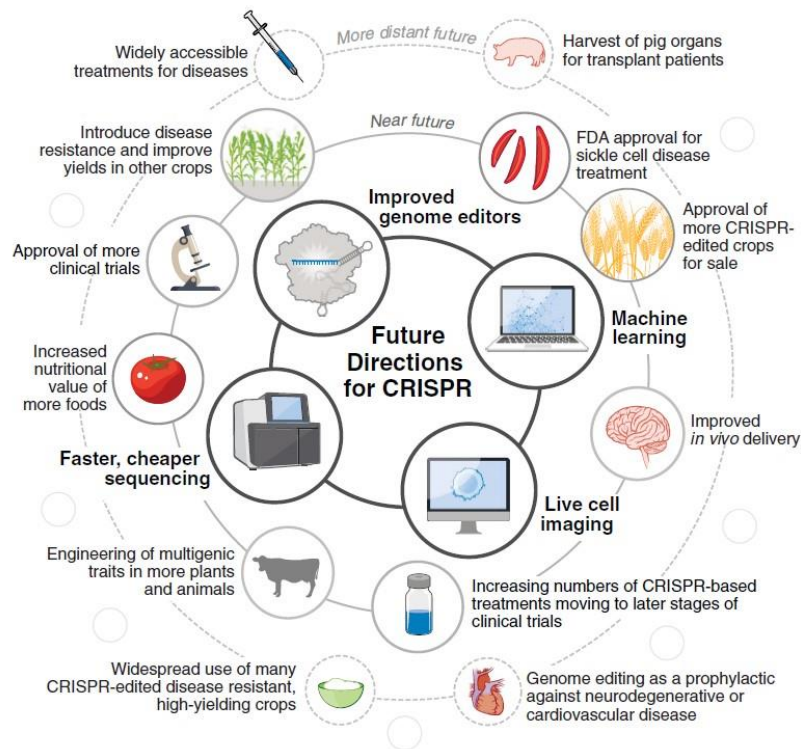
More distant future

Widely accessible treatments for diseases

Harvest of pig organs for transplant patients

Near future

Introduce disease resistance and improve yields in other crops

FDA approval for sickle cell disease treatment

Approval of more CRISPR-edited crops for sale

Improved genome editors

Approval of more clinical trials

Future Directions for CRISPR

Machine learning

Increased nutritional value of more foods

Improved *in vivo* delivery

Faster, cheaper sequencing

Live cell imaging

Engineering of multigenic traits in more plants and animals

Increasing numbers of CRISPR-based treatments moving to later stages of clinical trials

Widespread use of many CRISPR-edited disease resistant, high-yielding crops

Genome editing as a prophylactic against neurodegenerative or cardiovascular disease